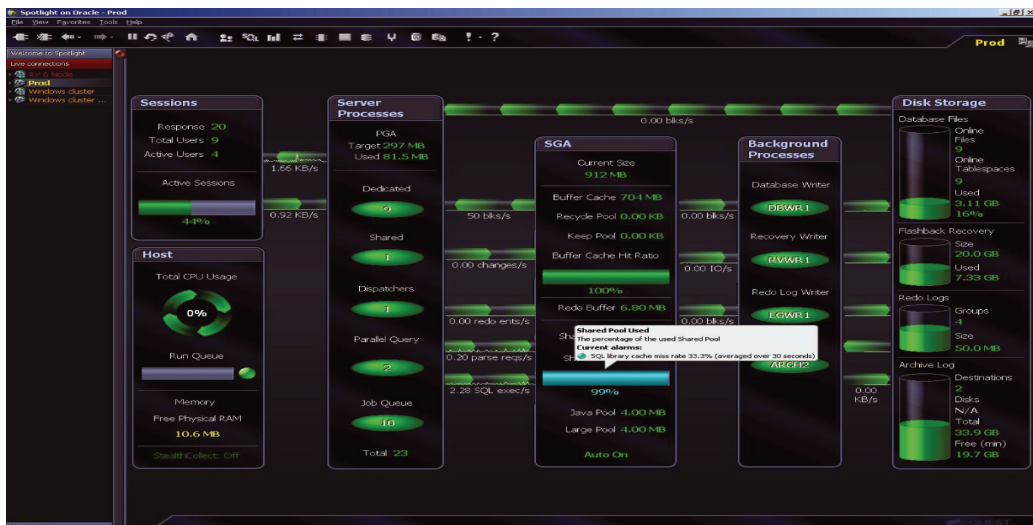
Spotlight on Oracle - Prod

File View Favorites Tools Help

Prod

Welcome to Spotlight

Live connections

RV 8 Node

Prod

Windows cluster

Windows cluster ...

Sessions

Response 20

Total Users 9

Active Users 4

Active Sessions

44%

Host

Total CPU Usage

0%

Run Queue

Memory

Free Physical RAM

10.6 MB

StealthCollect: Off

1.66 KB/s

0.92 KB/s

Server Processes

PGA

Target 297 MB

Used 81.5 MB

Dedicated

9

Shared

1

Dispatchers

1

Parallel Query

2

Job Queue

10

Total 23

0.00 blks/s

50 blks/s

0.00 changes/s

0.00 redo ents/s

0.20 parse reqs/s

2.28 SQL exec/s

SGA

Current Size

912 MB

Buffer Cache 704 MB

Recycle Pool 0.00 KB

Keep Pool 0.00 KB

Buffer Cache Hit Ratio

100%

Redo Buffer 6.80 MB

Sh

Sh

Shared Pool Used

The percentage of the used Shared Pool

Current alarms:

SQL library cache miss rate 33.3% (averaged over 30 seconds)

99%

Java Pool 4.00 MB

Large Pool 4.00 MB

Auto On

0.00 blks/s

0.00 IO/s

0.00 blks/s

Background Processes

Database Writer

DBWR 1

Recovery Writer

RVWR 1

Redo Log Writer

LGWR 1

ARCH 2

0.00 KB/s

Disk Storage

Database Files

Online Files

9

Online Tablespaces

9

Used

3.11 GB

16%

Flashback Recovery

Size

20.0 GB

Used

7.33 GB

Redo Logs

Groups

4

Size

50.0 MB

Archive Log

Destinations

2

Disks

N/A

Total

33.9 GB

Free (min)

19.7 GB